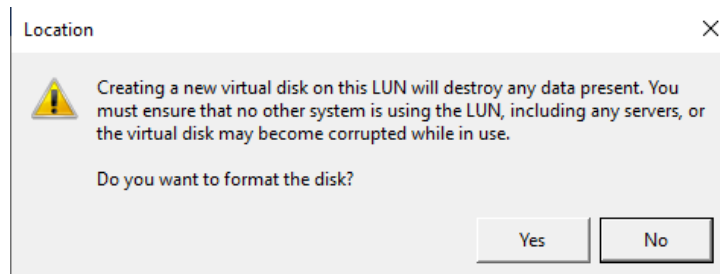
Location

Creating a new virtual disk on this LUN will destroy any data present. You must ensure that no other system is using the LUN, including any servers, or the virtual disk may become corrupted while in use.

Do you want to format the disk?

Yes No